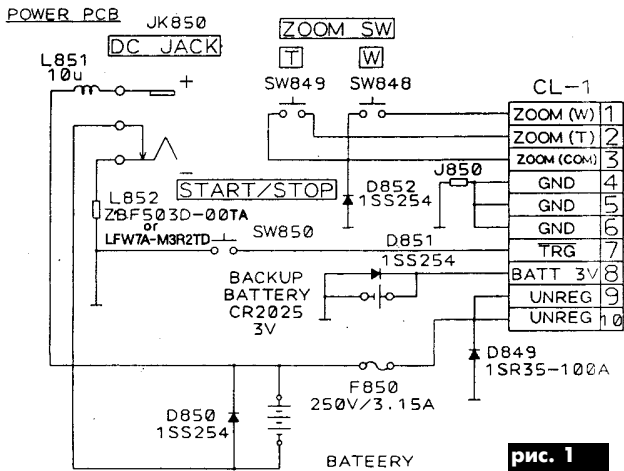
POWER PCB JK850

DC JACK

ZOOM SW

T W

L851
10u

+

SW849 SW848

CL-1

| ZOOM (W) | 1 |
|---|---|
| ZOOM (T) | 2 |
| ZOOM (COM) | 3 |
| GND | 4 |
| GND | 5 |
| GND | 6 |
| TRG | 7 |
| BATT 3V | 8 |
| UNREG | 9 |
| UNREG | 10 |

START/STOP

J850

D852
1SS254

L852
ZBF503D-00TA
or
LFW7A-M3R2TD

SW850

D851
1SS254

BACKUP
BATTERY
CR2025
3V

D849
1SR35-100A

F850
250V/3.15A

D850
1SS254

BATEERY

рис. 1